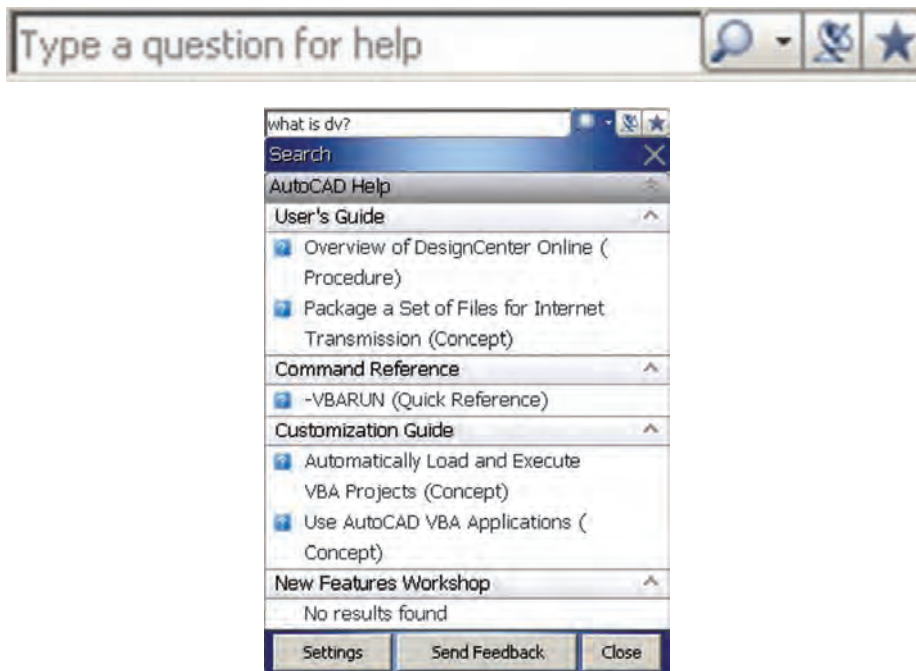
Type a question for help

what is dv?

Search

AutoCAD Help

User's Guide

Overview of DesignCenter Online ( Procedure)

Package a Set of Files for Internet Transmission (Concept)

Command Reference

-VBARUN (Quick Reference)

Customization Guide

Automatically Load and Execute VBA Projects (Concept)

Use AutoCAD VBA Applications ( Concept)

New Features Workshop

No results found

Settings

Send Feedback

Close